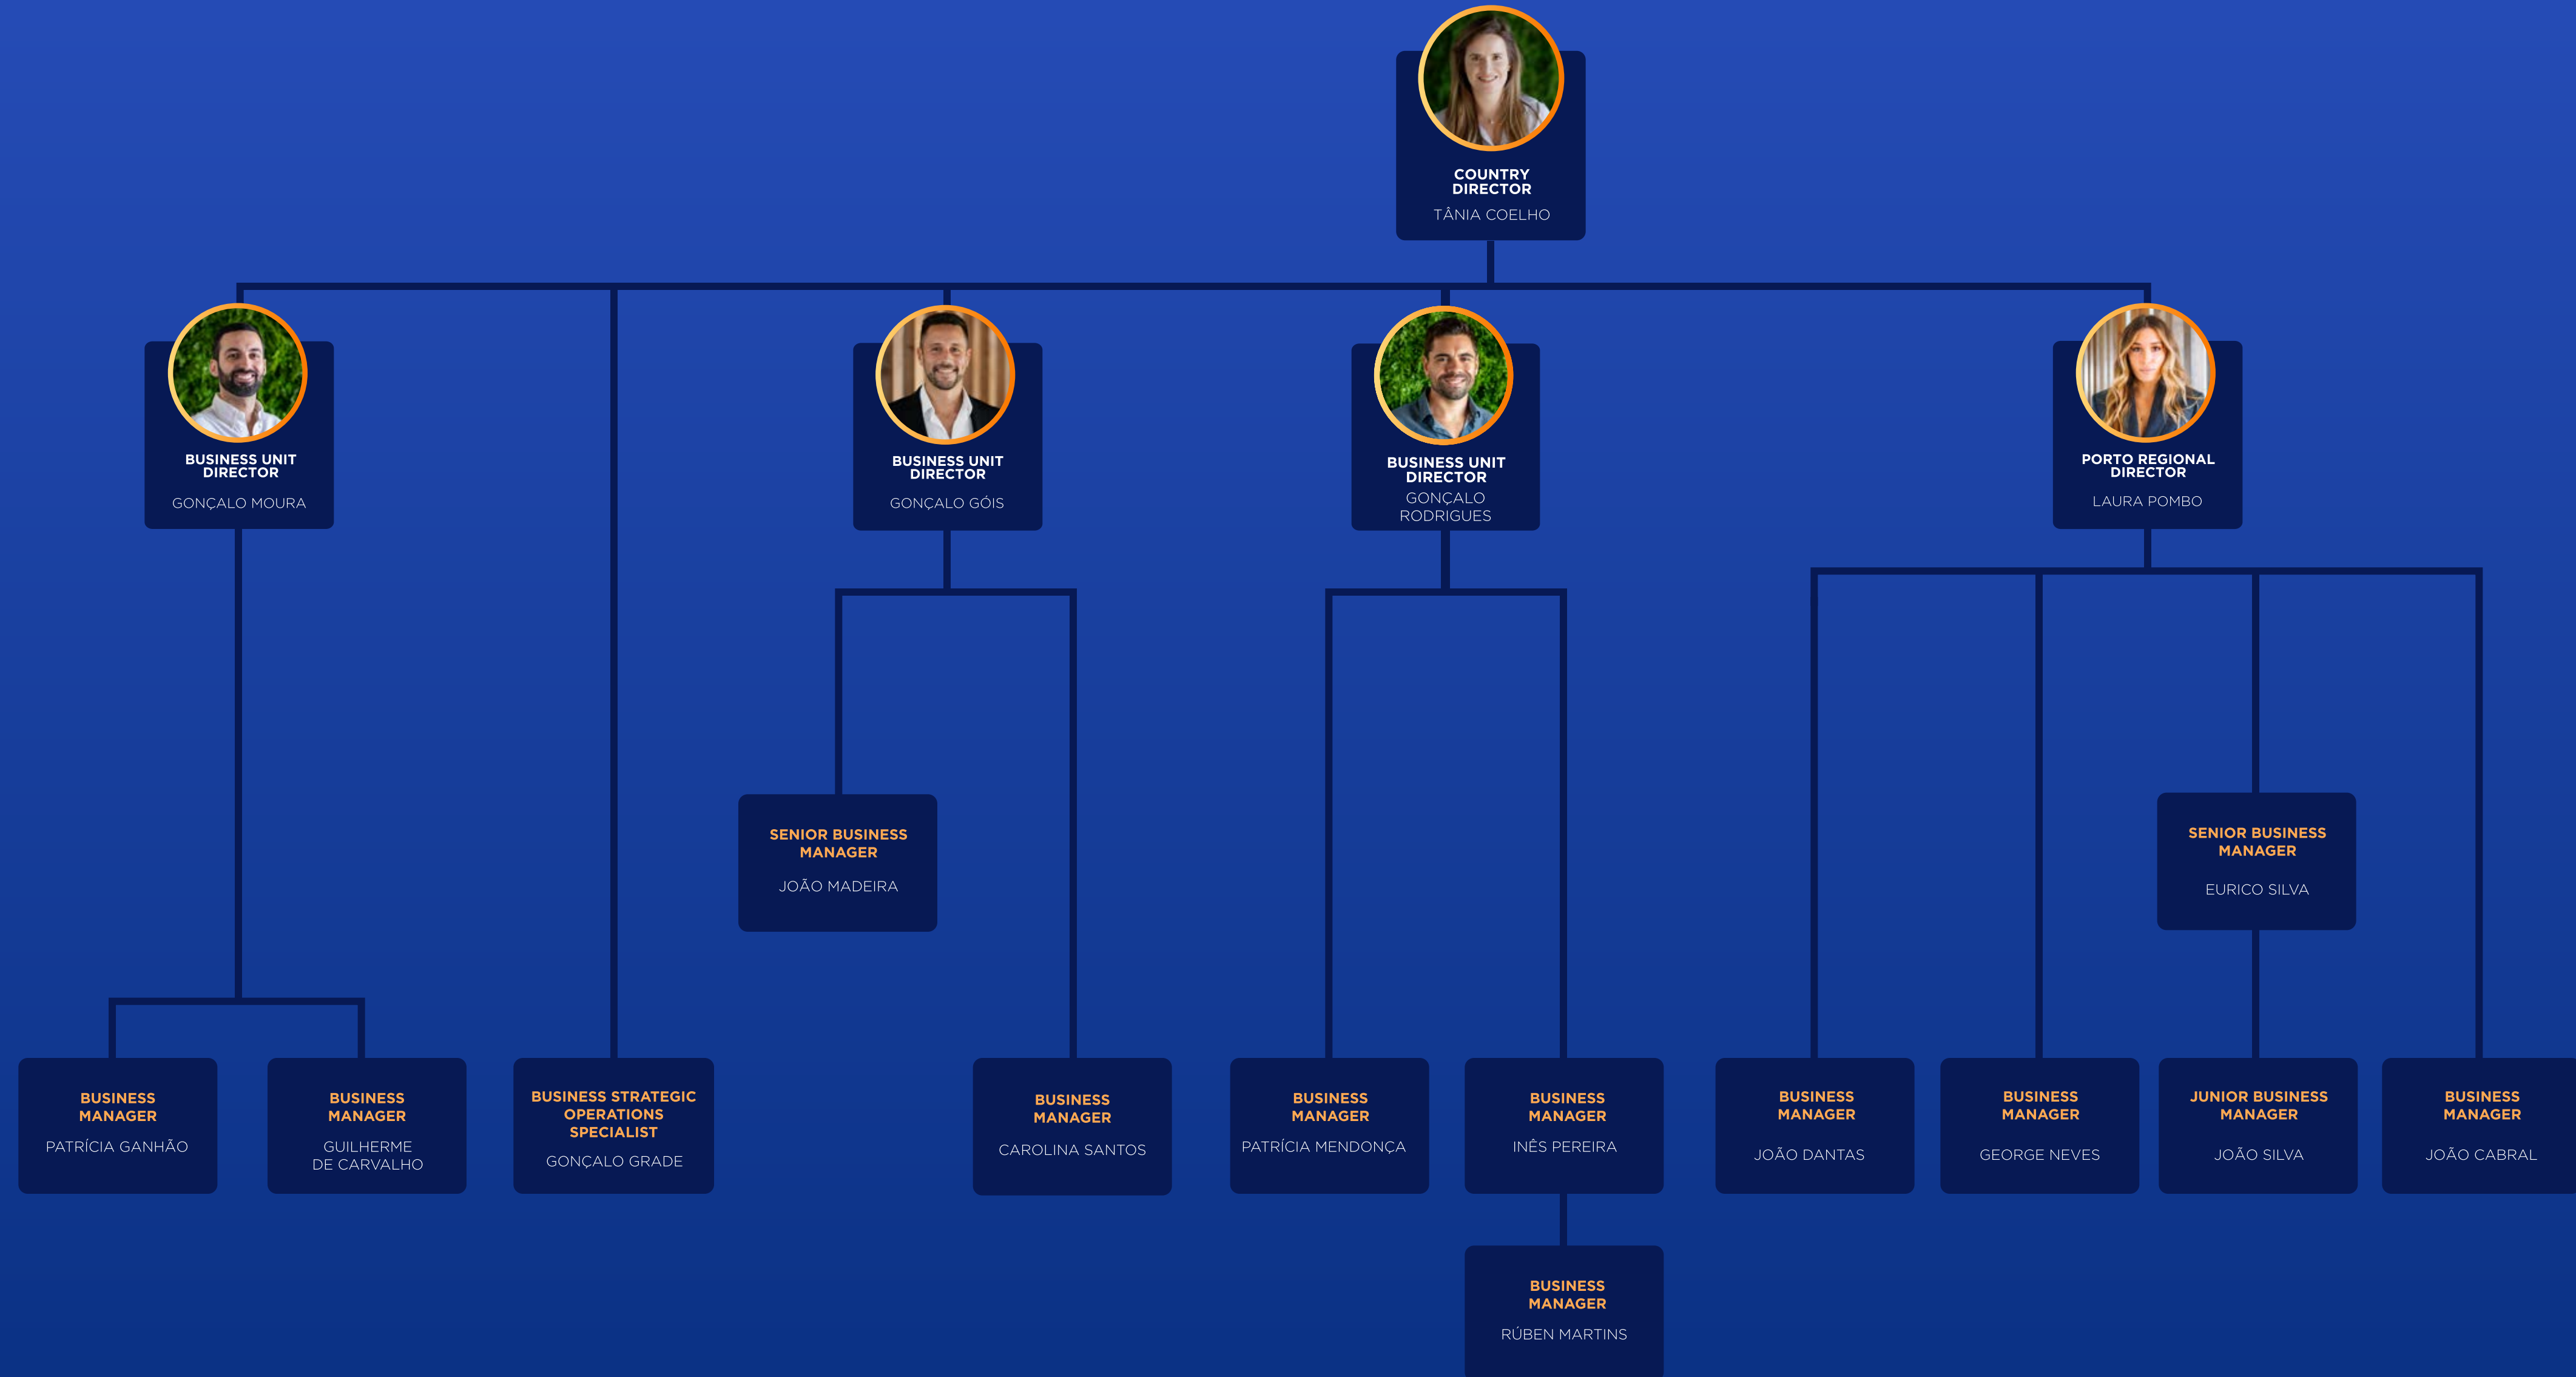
COUNTRY DIRECTOR
TÂNIA COELHO

BUSINESS UNIT DIRECTOR
GONÇALO MOURA

BUSINESS UNIT DIRECTOR
GONÇALO GÓIS

BUSINESS UNIT DIRECTOR
GONÇALO RODRIGUES

PORTO REGIONAL DIRECTOR
LAURA POMBO

SENIOR BUSINESS MANAGER
JOÃO MADEIRA

SENIOR BUSINESS MANAGER
EURICO SILVA

BUSINESS MANAGER
PATRÍCIA GANHÃO

BUSINESS MANAGER
GUILHERME DE CARVALHO

BUSINESS STRATEGIC OPERATIONS SPECIALIST
GONÇALO GRADE

BUSINESS MANAGER
CAROLINA SANTOS

BUSINESS MANAGER
PATRÍCIA MENDONÇA

BUSINESS MANAGER
INÊS PEREIRA

BUSINESS MANAGER
JOÃO DANTAS

BUSINESS MANAGER
GEORGE NEVES

JUNIOR BUSINESS MANAGER
JOÃO SILVA

BUSINESS MANAGER
JOÃO CABRAL

BUSINESS MANAGER
RÚBEN MARTINS